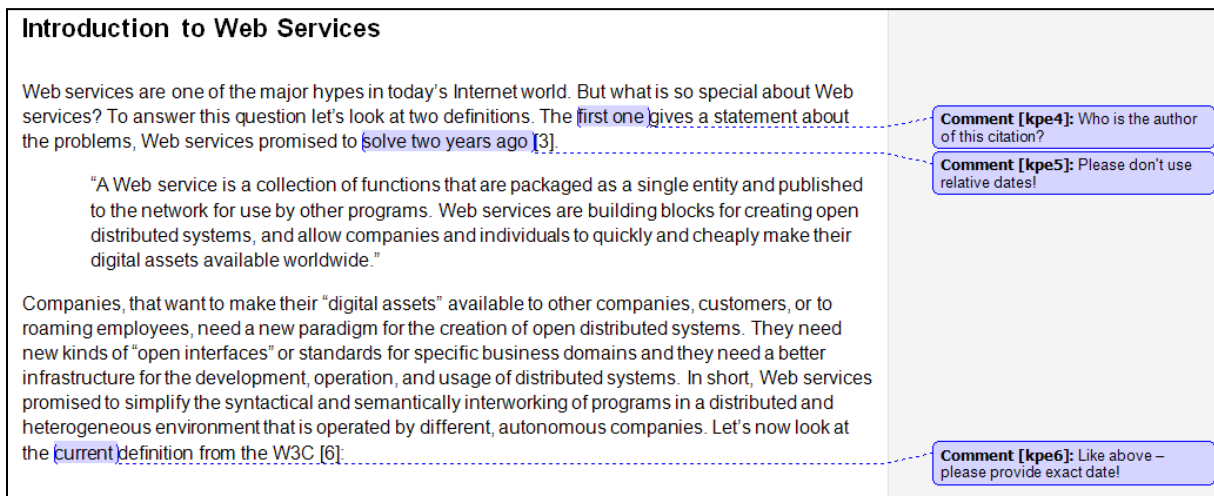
Introduction to Web Services

Web services are one of the major hypes in today's Internet world. But what is so special about Web services? To answer this question let's look at two definitions. The first one gives a statement about the problems, Web services promised to solve two years ago [3].

Comment [kpe4]: Who is the author of this citation?

Comment [kpe5]: Please don't use relative dates!

"A Web service is a collection of functions that are packaged as a single entity and published to the network for use by other programs. Web services are building blocks for creating open distributed systems, and allow companies and individuals to quickly and cheaply make their digital assets available worldwide."

Companies, that want to make their "digital assets" available to other companies, customers, or to roaming employees, need a new paradigm for the creation of open distributed systems. They need new kinds of "open interfaces" or standards for specific business domains and they need a better infrastructure for the development, operation, and usage of distributed systems. In short, Web services promised to simplify the syntactical and semantically interworking of programs in a distributed and heterogeneous environment that is operated by different, autonomous companies. Let's now look at the current definition from the W3C [6]:

Comment [kpe6]: Like above – please provide exact date!